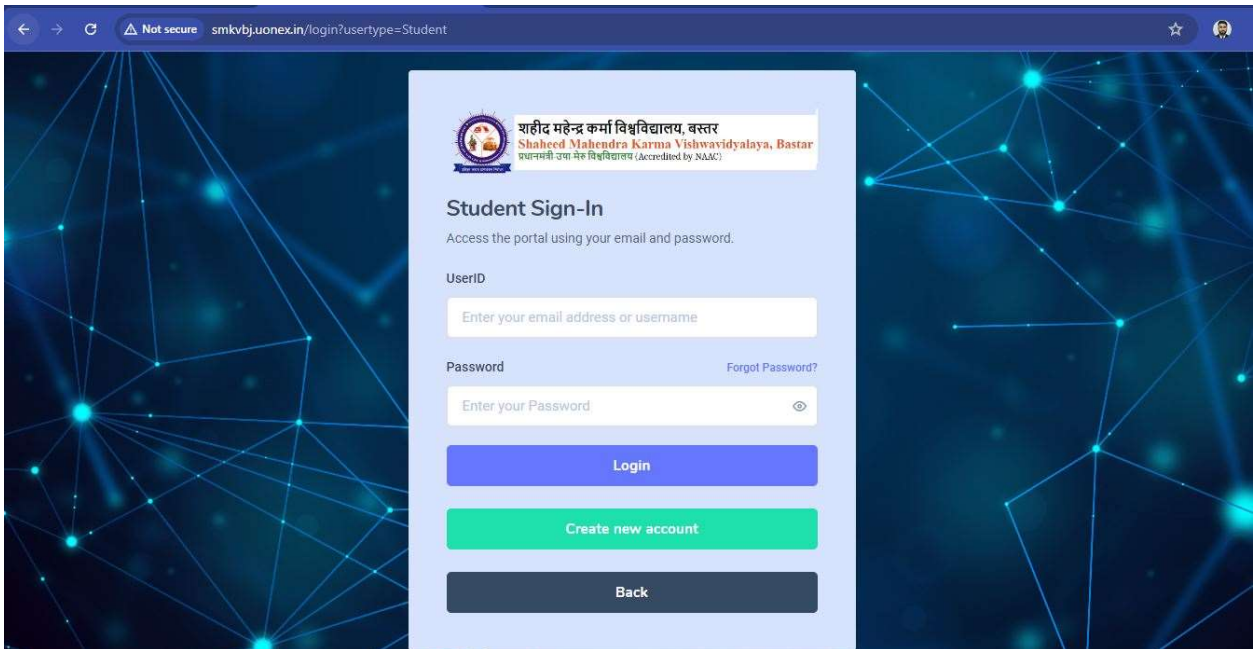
Not secure smkvbj.uonex.in/login?usertype=Student

शहीद महेन्द्र कर्मा विश्वविद्यालय, बस्तर
Shaheed Mahendra Karma Vishwavidyalaya, Bastar
प्रधानमंत्री उषा मेरु विश्वविद्यालय (Accredited by NAAC)

Student Sign-In

Access the portal using your email and password.

UserID

Enter your email address or username

Password

Forgot Password?

Enter your Password

Login

Create new account

Back